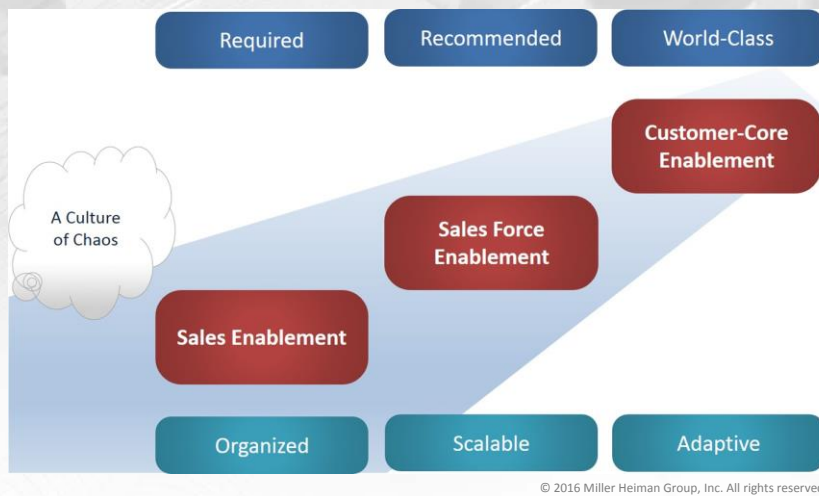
Required

Recommended

World-Class

Customer-Core Enablement

A Culture of Chaos

Sales Force Enablement

Sales Enablement

Organized

Scalable

Adaptive

© 2016 Miller Heiman Group, Inc. All rights reserved